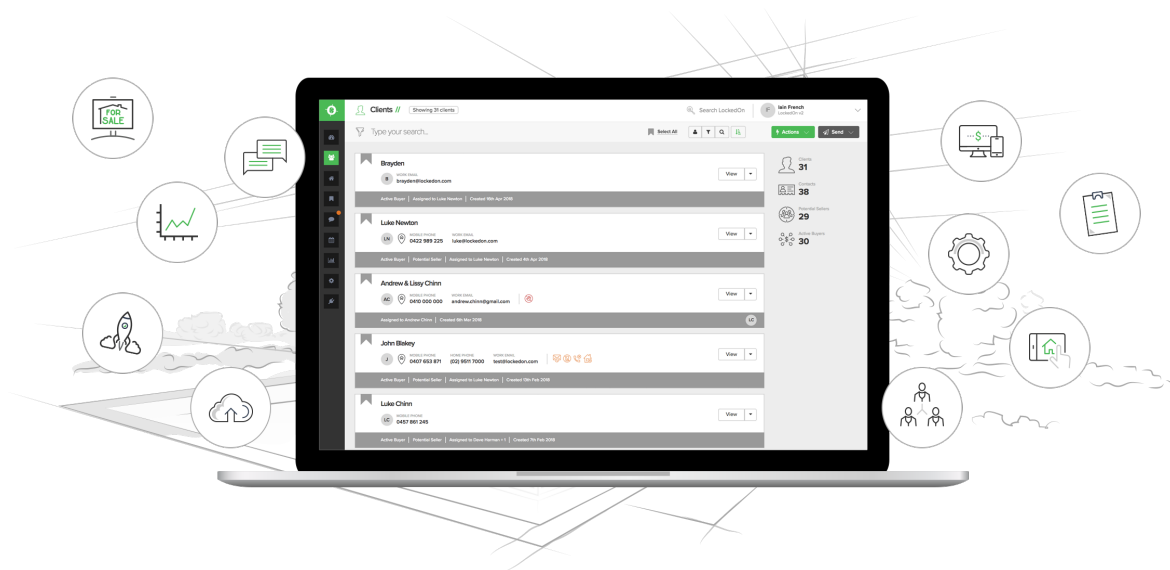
FOR SALE

Clients // Showing 31 clients

Search LockedOn

Iain French
LockedOn v2

Type your search...

Select All

Actions

Send

Brayden
B
WORK EMAIL
brayden@lockedon.com
View
Active Buyer | Assigned to Luke Newton | Created 16th Apr 2018

Luke Newton
LN
MOBILE PHONE
0422 989 225
WORK EMAIL
luke@lockedon.com
View
Active Buyer | Potential Seller | Assigned to Luke Newton | Created 4th Apr 2018

Andrew & Lissy Chinn
AC
MOBILE PHONE
0410 000 000
WORK EMAIL
andrew.chinn@gmail.com
View
Assigned to Andrew Chinn | Created 9th Mar 2018
LC

John Blakey
J
MOBILE PHONE
0407 653 871
HOME PHONE
(02) 9511 7000
WORK EMAIL
test@lockedon.com
View
Active Buyer | Potential Seller | Assigned to Luke Newton | Created 13th Feb 2018

Luke Chinn
LC
MOBILE PHONE
0457 861 245
View
Active Buyer | Potential Seller | Assigned to Dave Harrison + 1 | Created 7th Feb 2018

Clients
31
Contacts
38
Potential Sellers
29
Active Buyers
30